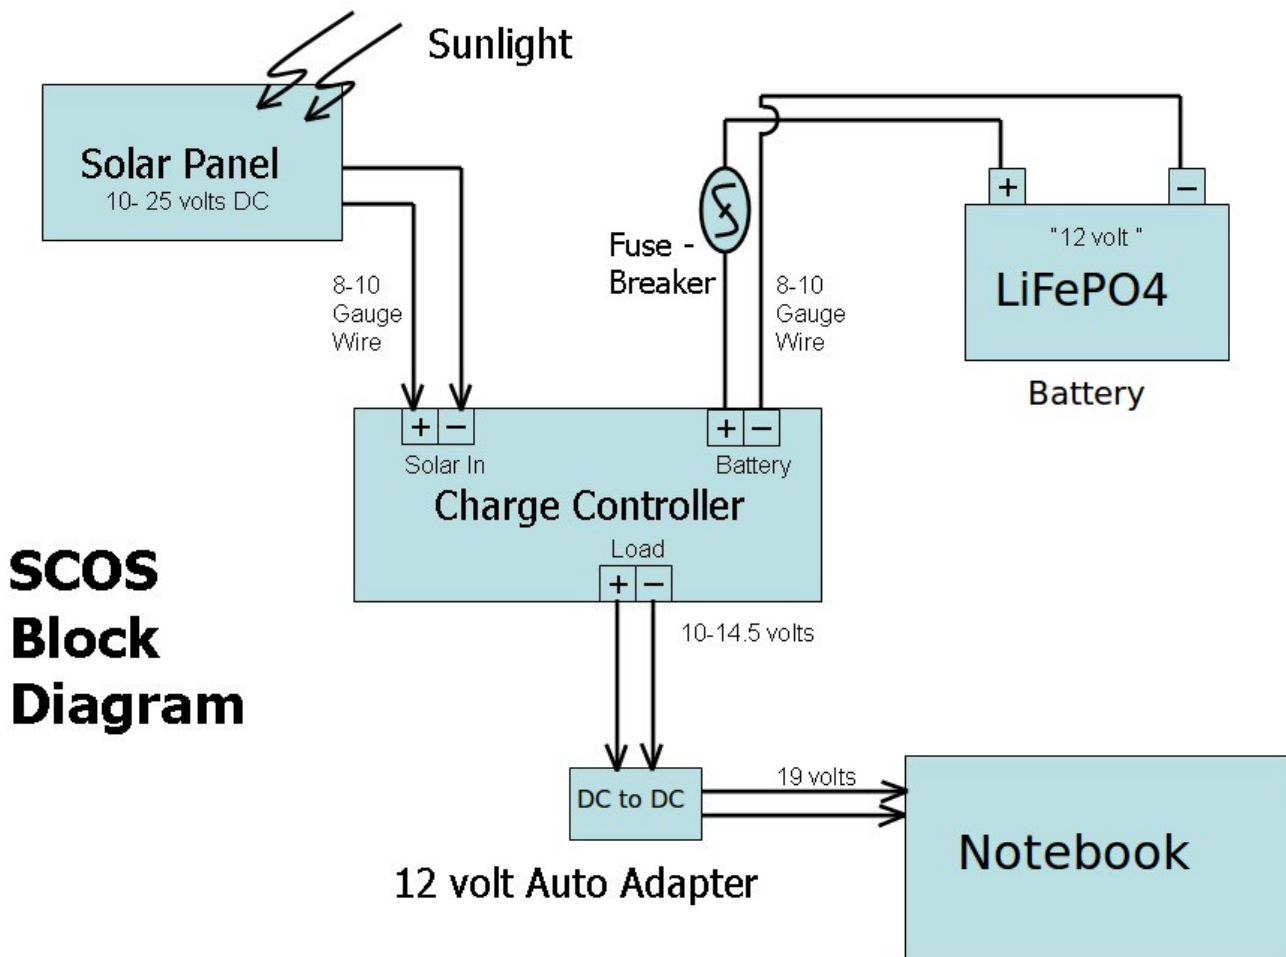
Sunlight

Solar Panel
10- 25 volts DC

8-10
Gauge
Wire

Fuse -
Breaker

8-10
Gauge
Wire

+ −

"12 volt "
LiFePO4

Battery

+ −
Solar In

+ −
Battery

Charge Controller

Load
+ −

10-14.5 volts

SCOS
Block
Diagram

DC to DC

19 volts

Notebook

12 volt Auto Adapter